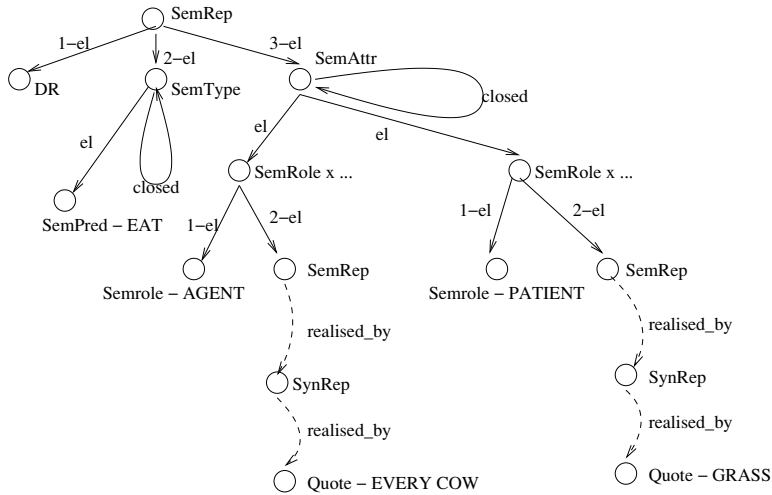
SemRep

1−el

2−el

3−el

DR

SemType

SemAttr

closed

el

closed

el

el

SemPred − EAT

SemRole x ...

SemRole x ...

1−el

2−el

1−el

2−el

Semrole − AGENT

SemRep

Semrole − PATIENT

SemRep

realised_by

realised_by

SynRep

SynRep

realised_by

realised_by

Quote − EVERY COW

Quote − GRASS